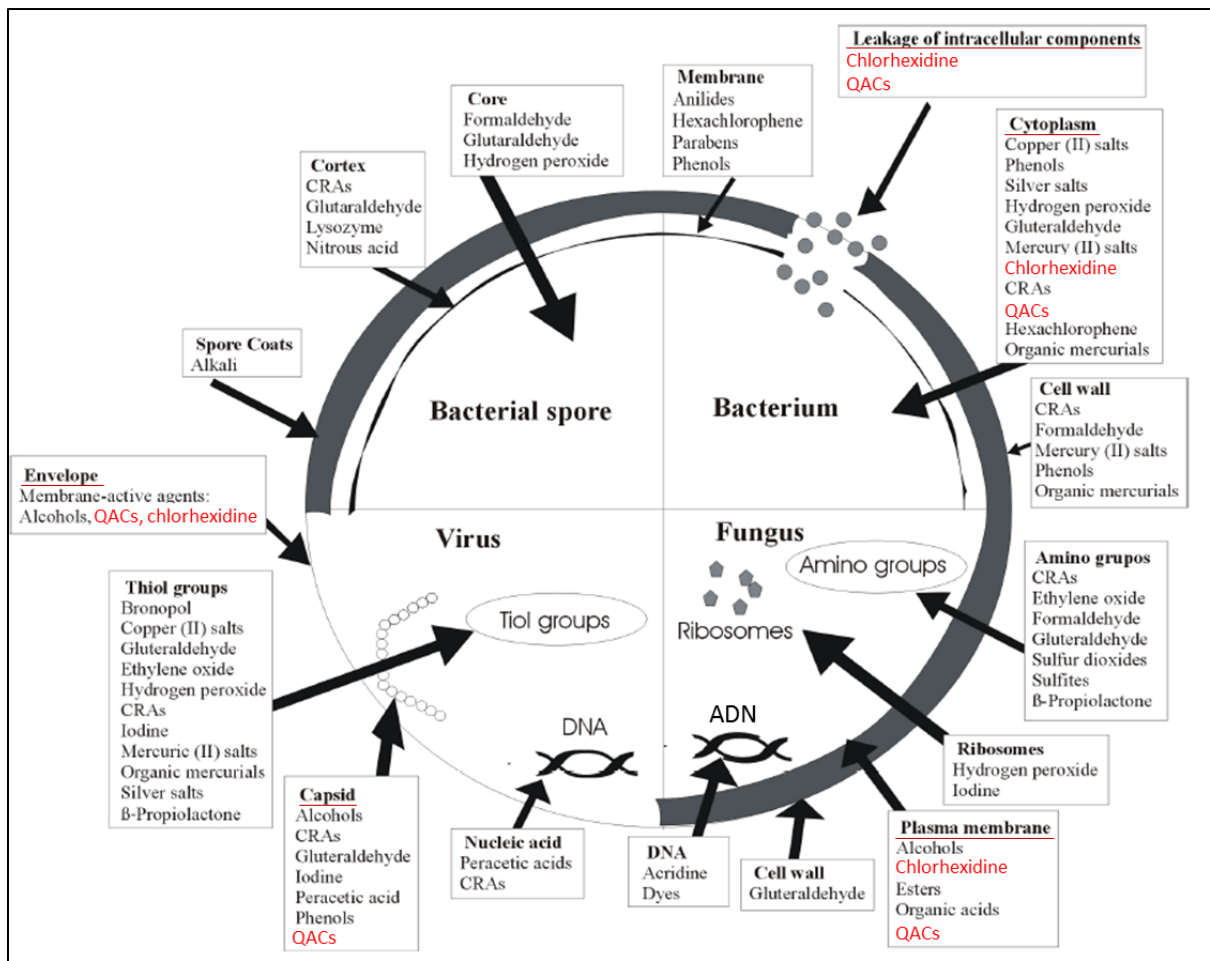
Leakage of intracellular components
Chlorhexidine
QACs

Membrane
Anilides
Hexachlorophene
Parabens
Phenols

Core
Formaldehyde
Glutaraldehyde
Hydrogen peroxide

Cortex
CRAs
Glutaraldehyde
Lysozyme
Nitrous acid

Cytoplasm
Copper (II) salts
Phenols
Silver salts
Hydrogen peroxide
Gluteraldehyde
Mercury (II) salts
Chlorhexidine
CRAs
QACs
Hexachlorophene
Organic mercurials

Spore Coats
Alkali

Bacterial spore

Bacterium

Cell wall
CRAs
Formaldehyde
Mercury (II) salts
Phenols
Organic mercurials

Envelope
Membrane-active agents:
Alcohols, QACs, chlorhexidine

Virus

Fungus

Amino groups

Amino grupos
CRAs
Ethylene oxide
Formaldehyde
Gluteraldehyde
Sulfur dioxides
Sulfites
ß-Propiolactone

Thiol groups
Bronopol
Copper (II) salts
Gluteraldehyde
Ethylene oxide
Hydrogen peroxide
CRAs
Iodine
Mercuric (II) salts
Organic mercurials
Silver salts
ß-Propiolactone

Tiol groups

Ribosomes

DNA

ADN

Ribosomes
Hydrogen peroxide
Iodine

Capsid
Alcohols
CRAs
Gluteraldehyde
Iodine
Peracetic acid
Phenols
QACs

Nucleic acid
Peracetic acids
CRAs

DNA
Acridine
Dyes

Cell wall
Gluteraldehyde

Plasma membrane
Alcohols
Chlorhexidine
Esters
Organic acids
QACs